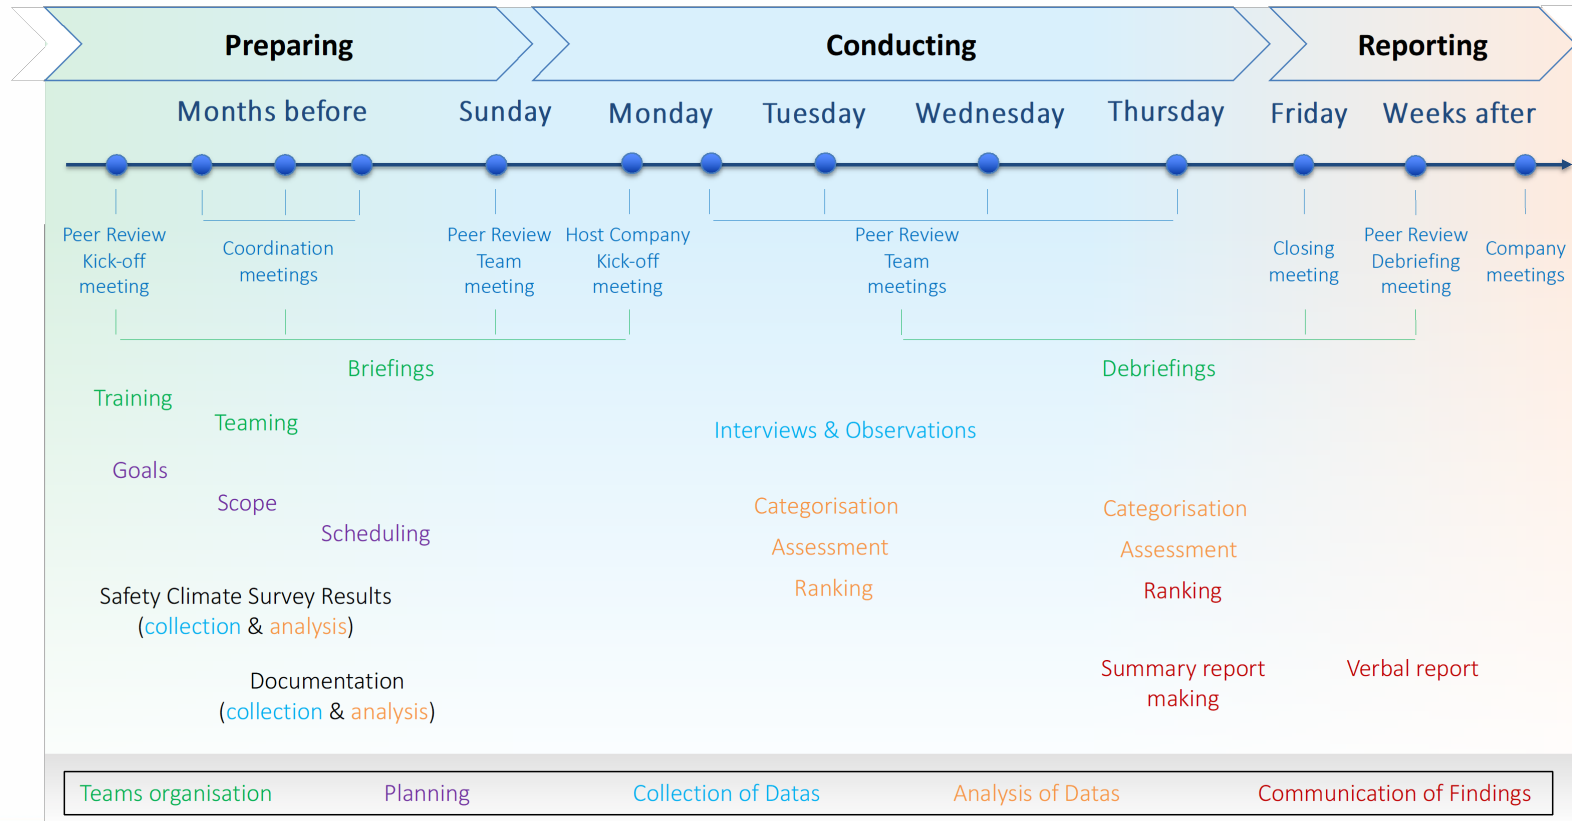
Preparing

Conducting

Reporting

Months before

Sunday

Monday

Tuesday

Wednesday

Thursday

Friday

Weeks after

Peer Review Kick-off meeting

Coordination meetings

Peer Review Team meeting

Host Company Kick-off meeting

Peer Review Team meetings

Closing meeting

Peer Review Debriefing meeting

Company meetings

Briefings

Debriefings

Training

Teaming

Interviews & Observations

Goals

Scope

Scheduling

Categorisation

Assessment

Ranking

Categorisation

Assessment

Ranking

Safety Climate Survey Results (collection & analysis)

Documentation (collection & analysis)

Summary report making

Verbal report

Teams organisation

Planning

Collection of Datas

Analysis of Datas

Communication of Findings